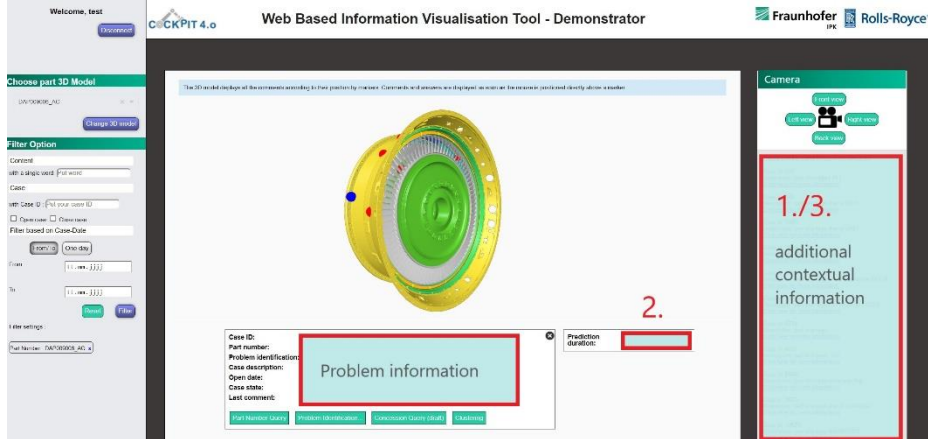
Welcome, test

Disconnect

COCKPIT 4.0

Web Based Information Visualisation Tool - Demonstrator

Fraunhofer IPK

Rolls-Royce

Choose part 3D Model

DA7008008_A0

Change 3D model

Filter Option

Content

with a single word: Put word

Case

with Case ID: Put your case ID

☐ Open case ☐ Close case

Filter based on Case-Date

1 month One day

From

To

Reset Filter

Filter settings:

Part Number: DA7008008_A0

The 3D model displays all the comments according to their position by markers. Comments and answers are displayed as soon as the mouse is positioned directly above a marker.

Camera

Front view

Left view

Right view

Back view

1./3.

additional contextual information

2.

Case ID:
Part number:
Problem identification:
Case description:
Open date:
Case state:
Last comment:

Problem information

Prediction duration:

Part Number Query

Problem Identification

Concession Query (Staff)

Clustering